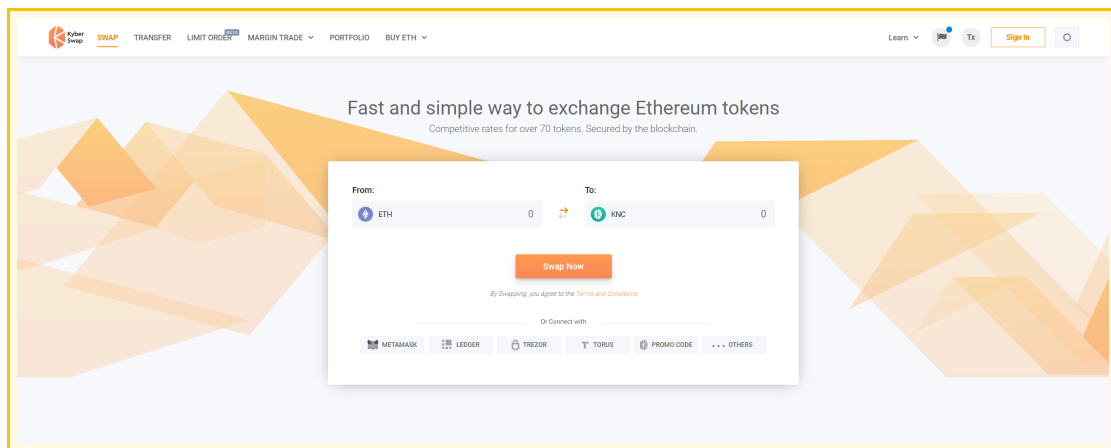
Kyber Swap SWAP TRANSFER LIMIT ORDER BETA MARGIN TRADE PORTFOLIO BUY ETH

Learn Tx Sign In

Fast and simple way to exchange Ethereum tokens

Competitive rates for over 70 tokens. Secured by the blockchain.

From:

ETH 0

To:

KNC 0

Swap Now

By Swapping, you agree to the Terms and Conditions

Or Connect with

METAMASK LEDGER TREZOR TORUS PROMO CODE ... OTHERS